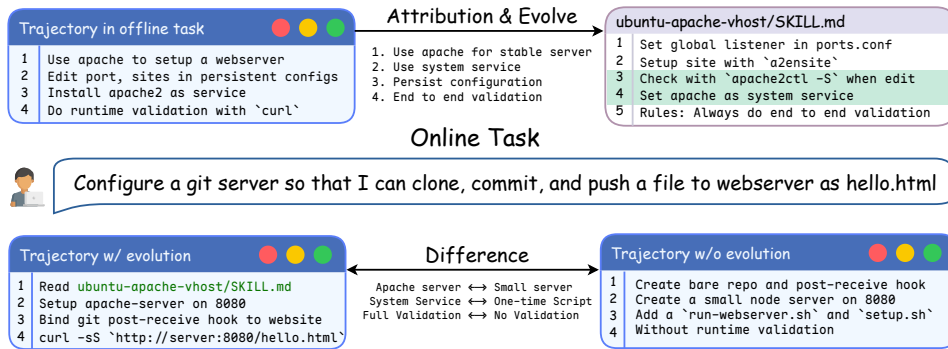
Trajectory in offline task

| 1 | Use apache to setup a webserver |
|---|---|
| 2 | Edit port, sites in persistent configs |
| 3 | Install apache2 as service |
| 4 | Do runtime validation with `curl` |

Attribution & Evolve

1. Use apache for stable server
2. Use system service
3. Persist configuration
4. End to end validation

ubuntu-apache-vhost/SKILL.md

| 1 | Set global listener in ports.conf |
|---|---|
| 2 | Setup site with `a2ensite` |
| 3 | Check with `apache2ctl -S` when edit |
| 4 | Set apache as system service |
| 5 | Rules: Always do end to end validation |

Online Task

Configure a git server so that I can clone, commit, and push a file to webserver as hello.html

Trajectory w/ evolution

| 1 | Read ubuntu-apache-vhost/SKILL.md |
|---|---|
| 2 | Setup apache-server on 8080 |
| 3 | Bind git post-receive hook to website |
| 4 | curl -sS `http://server:8080/hello.html` |

Difference

Apache server ⟷ Small server
System Service ⟷ One-time Script
Full Validation ⟷ No Validation

Trajectory w/o evolution

| 1 | Create bare repo and post-receive hook |
|---|---|
| 2 | Create a small node server on 8080 |
| 3 | Add a `run-webserver.sh` and `setup.sh` |
| 4 | Without runtime validation |